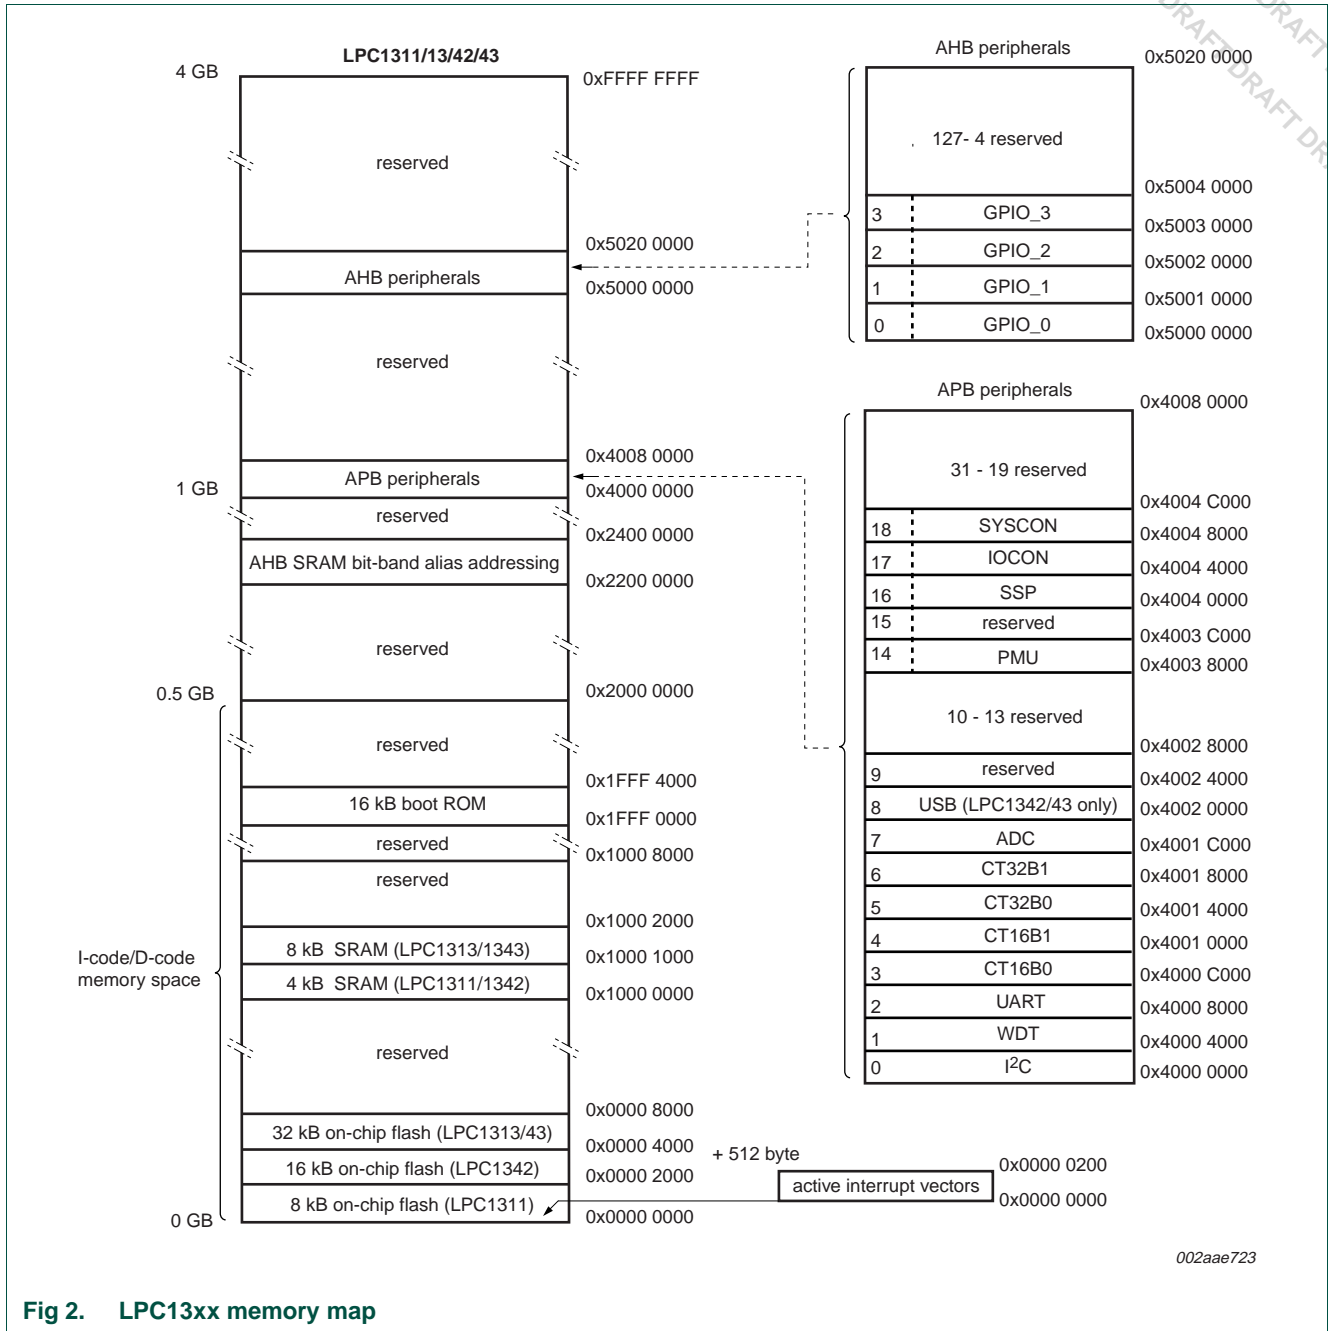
DRAFT DRAFT DRAFT DR

LPC1311/13/42/43

4 GB
0xFFFF FFFF
reserved
0x5020 0000
AHB peripherals
0x5000 0000
reserved
0x4008 0000
APB peripherals
1 GB
0x4000 0000
reserved
0x2400 0000
AHB SRAM bit-band alias addressing
0x2200 0000
reserved
0.5 GB
0x2000 0000
reserved
0x1FFF 4000
16 kB boot ROM
0x1FFF 0000
reserved
0x1000 8000
reserved
0x1000 2000
8 kB SRAM (LPC1313/1343)
0x1000 1000
4 kB SRAM (LPC1311/1342)
0x1000 0000
I-code/D-code memory space
reserved
0x0000 8000
32 kB on-chip flash (LPC1313/43)
0x0000 4000
16 kB on-chip flash (LPC1342)
0x0000 2000
8 kB on-chip flash (LPC1311)
0 GB
0x0000 0000

+ 512 byte
active interrupt vectors
0x0000 0200
0x0000 0000

AHB peripherals
0x5020 0000
127- 4 reserved
0x5004 0000
3 GPIO_3
0x5003 0000
2 GPIO_2
0x5002 0000
1 GPIO_1
0x5001 0000
0 GPIO_0
0x5000 0000

APB peripherals
0x4008 0000
31 - 19 reserved
0x4004 C000
18 SYSCON
0x4004 8000
17 IOCON
0x4004 4000
16 SSP
0x4004 0000
15 reserved
0x4003 C000
14 PMU
0x4003 8000
10 - 13 reserved
0x4002 8000
9 reserved
0x4002 4000
8 USB (LPC1342/43 only)
0x4002 0000
7 ADC
0x4001 C000
6 CT32B1
0x4001 8000
5 CT32B0
0x4001 4000
4 CT16B1
0x4001 0000
3 CT16B0
0x4000 C000
2 UART
0x4000 8000
1 WDT
0x4000 4000
0 $I^2C$
0x4000 0000

002aae723

Fig 2. LPC13xx memory map